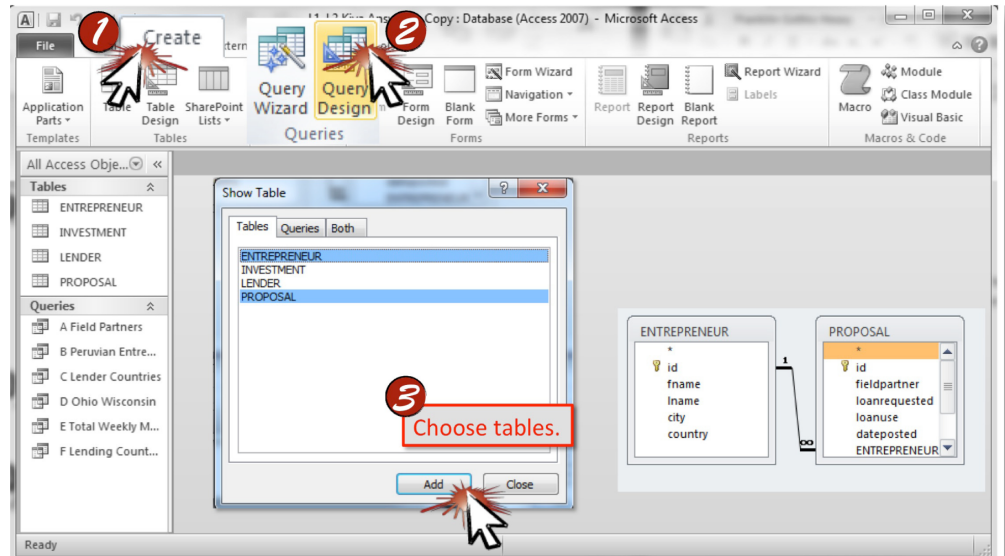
A

U1-L2 Kiva Ans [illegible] Copy : Database (Access 2007) - Microsoft Access

File

1

Create

2

Application Parts
Templates

Table

Table Design

SharePoint Lists
Tables

Query Wizard

Query Design

Queries

Form

Form Design

Blank Form

Form Wizard

Navigation

More Forms

Forms

Report

Report Design

Blank Report

Report Wizard

Labels

Reports

Macro

Module

Class Module

Visual Basic

Macros & Code

All Access Obje...

Tables

ENTREPRENEUR

INVESTMENT

LENDER

PROPOSAL

Queries

A Field Partners

B Peruvian Entre...

C Lender Countries

D Ohio Wisconsin

E Total Weekly M...

F Lending Count...

Show Table

Tables | Queries | Both

ENTREPRENEUR
INVESTMENT
LENDER
PROPOSAL

3

Choose tables.

Add

Close

ENTREPRENEUR
*
id
fname
lname
city
country

1

∞

PROPOSAL
*
id
fieldpartner
loanrequested
loanuse
dateposted
ENTREPRENEUR

Ready